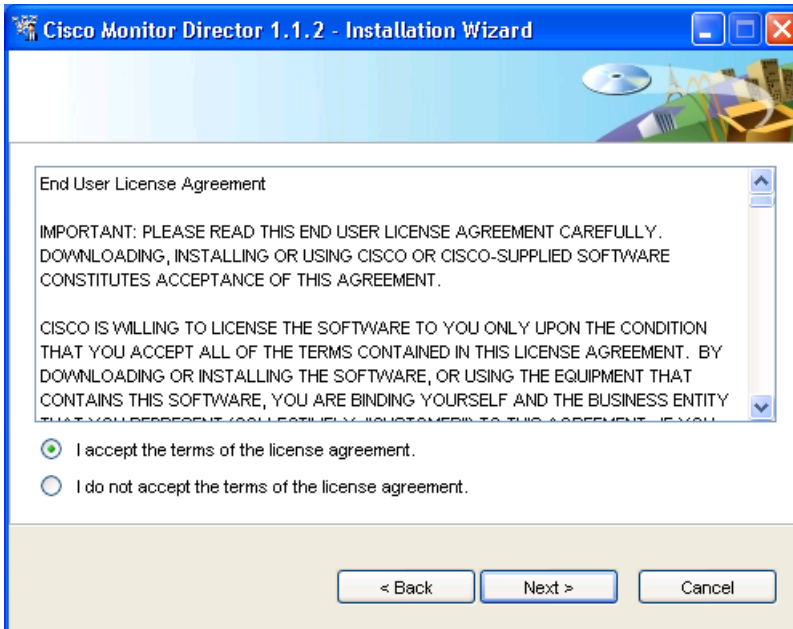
Cisco Monitor Director 1.1.2 - Installation Wizard

End User License Agreement

IMPORTANT: PLEASE READ THIS END USER LICENSE AGREEMENT CAREFULLY. DOWNLOADING, INSTALLING OR USING CISCO OR CISCO-SUPPLIED SOFTWARE CONSTITUTES ACCEPTANCE OF THIS AGREEMENT.

CISCO IS WILLING TO LICENSE THE SOFTWARE TO YOU ONLY UPON THE CONDITION THAT YOU ACCEPT ALL OF THE TERMS CONTAINED IN THIS LICENSE AGREEMENT. BY DOWNLOADING OR INSTALLING THE SOFTWARE, OR USING THE EQUIPMENT THAT CONTAINS THIS SOFTWARE, YOU ARE BINDING YOURSELF AND THE BUSINESS ENTITY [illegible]

I accept the terms of the license agreement.

I do not accept the terms of the license agreement.

< Back

Next >

Cancel